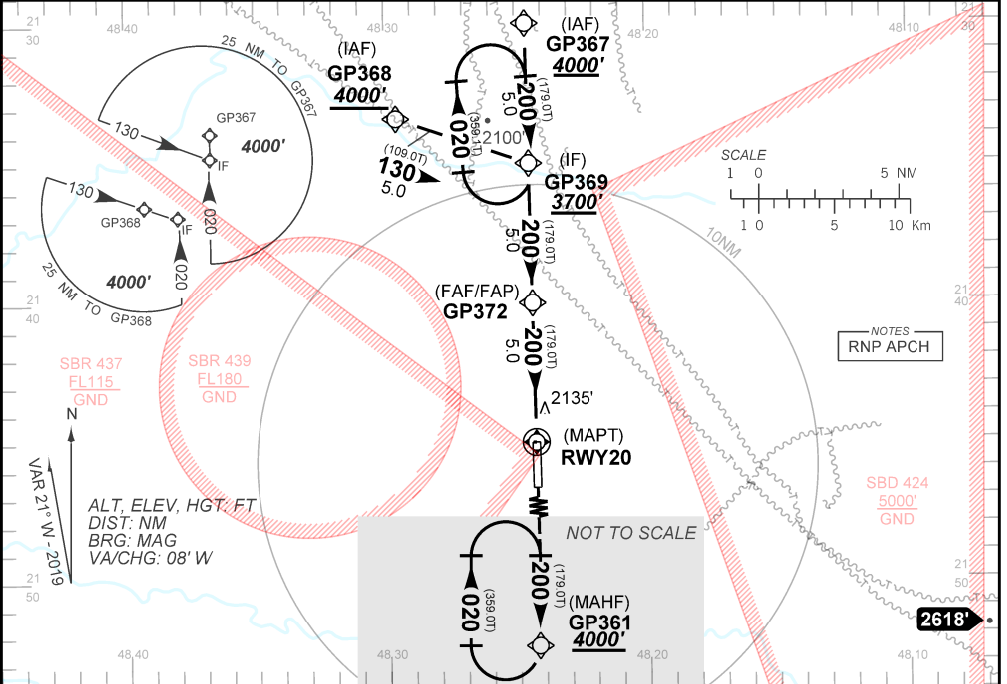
21
30

48,40

48,30

48,20

21
30

25 NM TO GP367

GP367

4000'

130

IF

130

GP368

IF

020

020

4000'

25 NM TO GP368

(IAF)
GP368
4000'

(109.0T)
130
5.0

020
(359.1T)

2100'

200
5.0
(179.0T)

(IAF)
GP367
4000'

(IF)
GP369
3700'

200
5.0
(179.0T)

SCALE
1 0 5 NM
1 0 5 10 Km

10NM

21
40

(FAF/FAP)
GP372

200
5.0
(179.0T)

NOTES
RNP APCH

SBR 437
FL115
GND

SBR 439
FL180
GND

2135'

N

(MAPT)
RWY20

VAR 21° W - 2019

ALT, ELEV, HGT: FT
DIST: NM
BRG: MAG
VA/CHG: 08' W

SBD 424
5000'
GND

NOT TO SCALE

020
(359.0T)

200
(179.0T)

(MAHF)
GP361
4000'

2618'

21
50

48,40

48,30

48,20

48,10